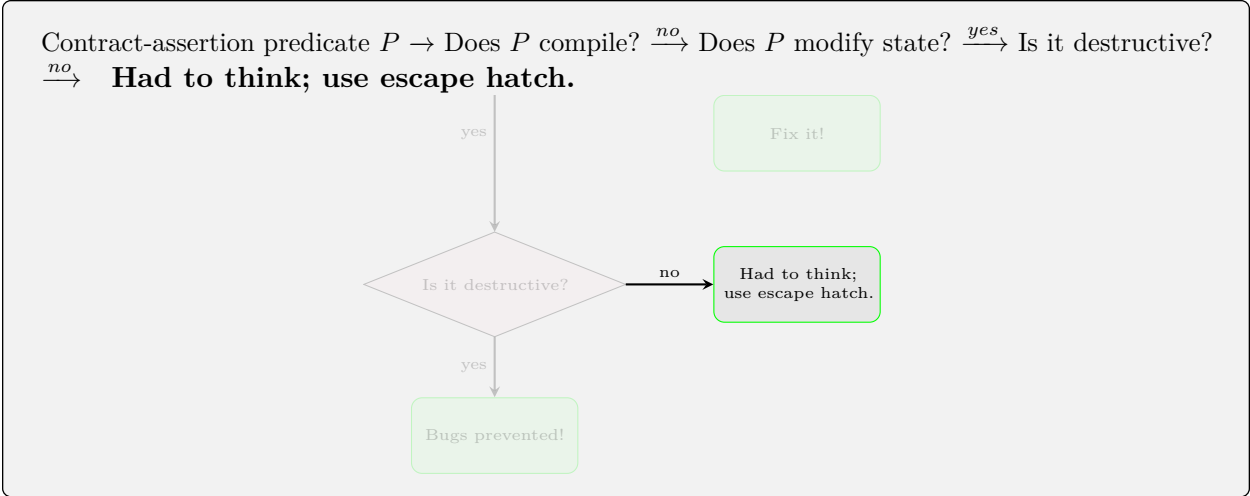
Contract-assertion predicate $P$ $\rightarrow$ Does $P$ compile? $\xrightarrow{no}$ Does $P$ modify state? $\xrightarrow{yes}$ Is it destructive? $\xrightarrow{no}$ **Had to think; use escape hatch.**

yes

Fix it!

Is it destructive?

no

Had to think; use escape hatch.

yes

Bugs prevented!